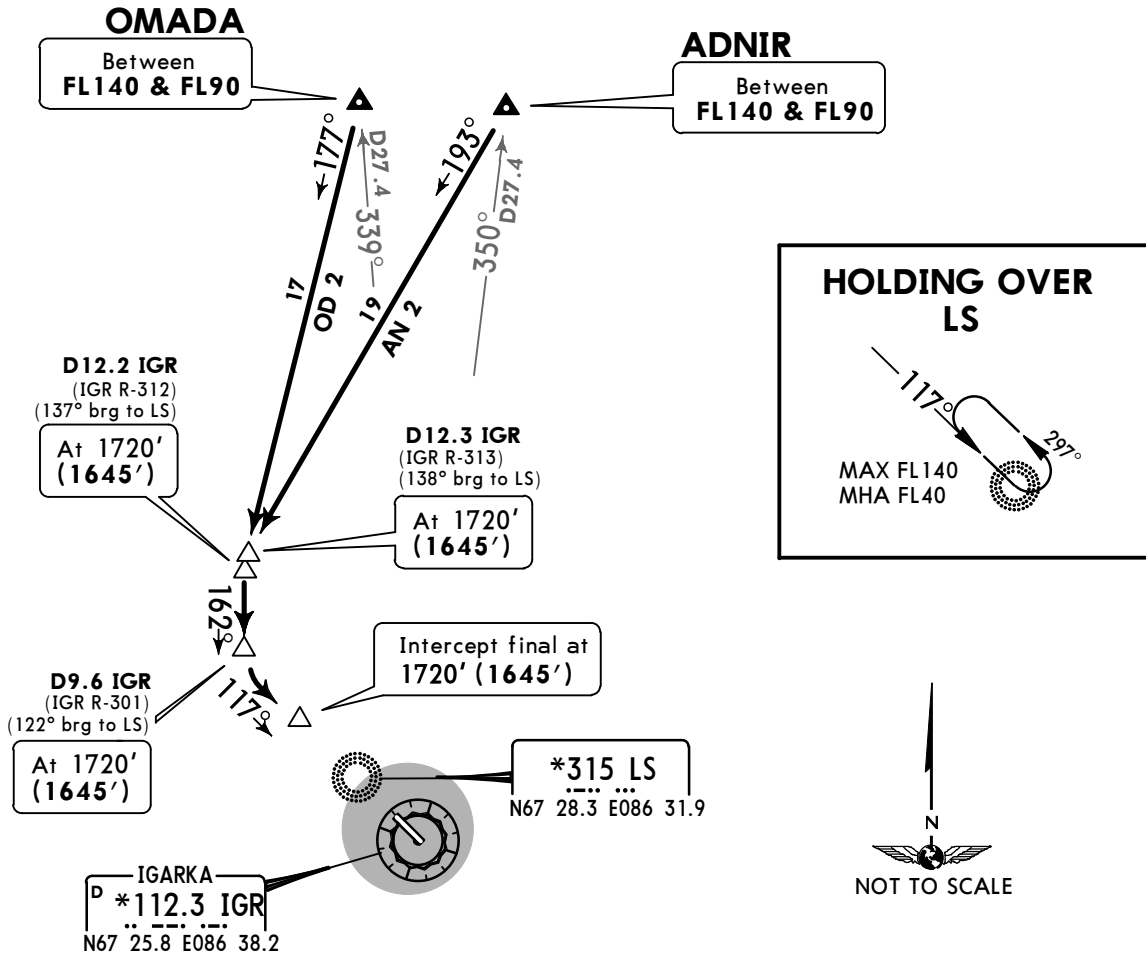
OMADA

Between
FL140 & FL90

ADNIR

Between
FL140 & FL90

177°

D27.4

339°

193°

D27.4

350°

17
OD 2

19
AN 2

HOLDING OVER
LS

117°

297°

MAX FL140
MHA FL40

D12.2 IGR
(IGR R-312)
(137° brg to LS)

At 1720'
(1645')

D12.3 IGR
(IGR R-313)
(138° brg to LS)

At 1720'
(1645')

162°

Intercept final at
1720' (1645')

D9.6 IGR
(IGR R-301)
(122° brg to LS)

117°

At 1720'
(1645')

*315 LS
N67 28.3 E086 31.9

IGARKA
D *112.3 IGR
N67 25.8 E086 38.2

N

NOT TO SCALE